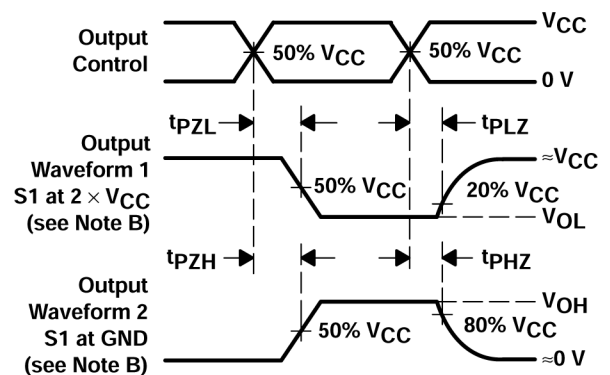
Output Control

50% $V_{CC}$

50% $V_{CC}$

$V_{CC}$

0 V

$t_{PZL}$

$t_{PLZ}$

Output Waveform 1 S1 at $2 \times V_{CC}$ (see Note B)

50% $V_{CC}$

$\approx V_{CC}$

20% $V_{CC}$

$V_{OL}$

$t_{PZH}$

$t_{PHZ}$

Output Waveform 2 S1 at GND (see Note B)

$V_{OH}$

50% $V_{CC}$

80% $V_{CC}$

$\approx 0$ V